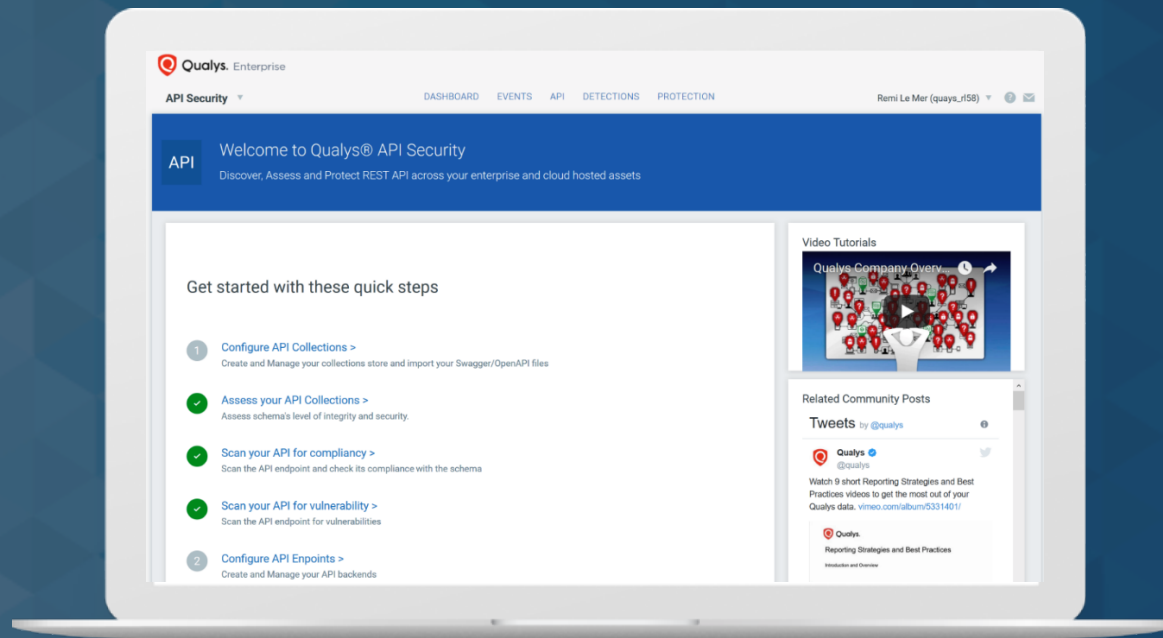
Qualys. Enterprise

API Security

DASHBOARD EVENTS API DETECTIONS PROTECTION

Remi Le Mer (quays_rl58)

API

Welcome to Qualys® API Security

Discover, Assess and Protect REST API across your enterprise and cloud hosted assets

Get started with these quick steps

1 Configure API Collections >
Create and Manage your collections store and import your Swagger/OpenAPI files

Assess your API Collections >
Assess schema's level of integrity and security.

Scan your API for compliancy >
Scan the API endpoint and check its compliance with the schema

Scan your API for vulnerability >
Scan the API endpoint for vulnerabilities

2 Configure API Enpoints >
Create and Manage your API backends

Video Tutorials

Qualys Company Overv...

Related Community Posts

Tweets by @qualys

Qualys
@qualys

Watch 9 short Reporting Strategies and Best Practices videos to get the most out of your Qualys data. vimeo.com/album/5331401/

Qualys.
Reporting Strategies and Best Practices
Introduction and Overview